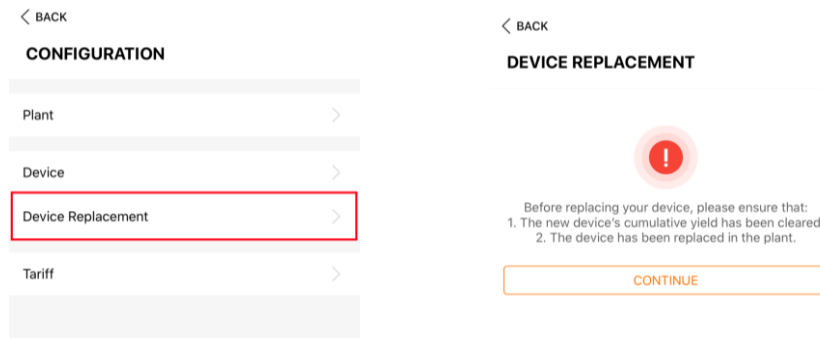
BACK

CONFIGURATION

Plant

Device

Device Replacement

Tariff

BACK

DEVICE REPLACEMENT

!

Before replacing your device, please ensure that:
1. The new device's cumulative yield has been cleared
2. The device has been replaced in the plant.

CONTINUE